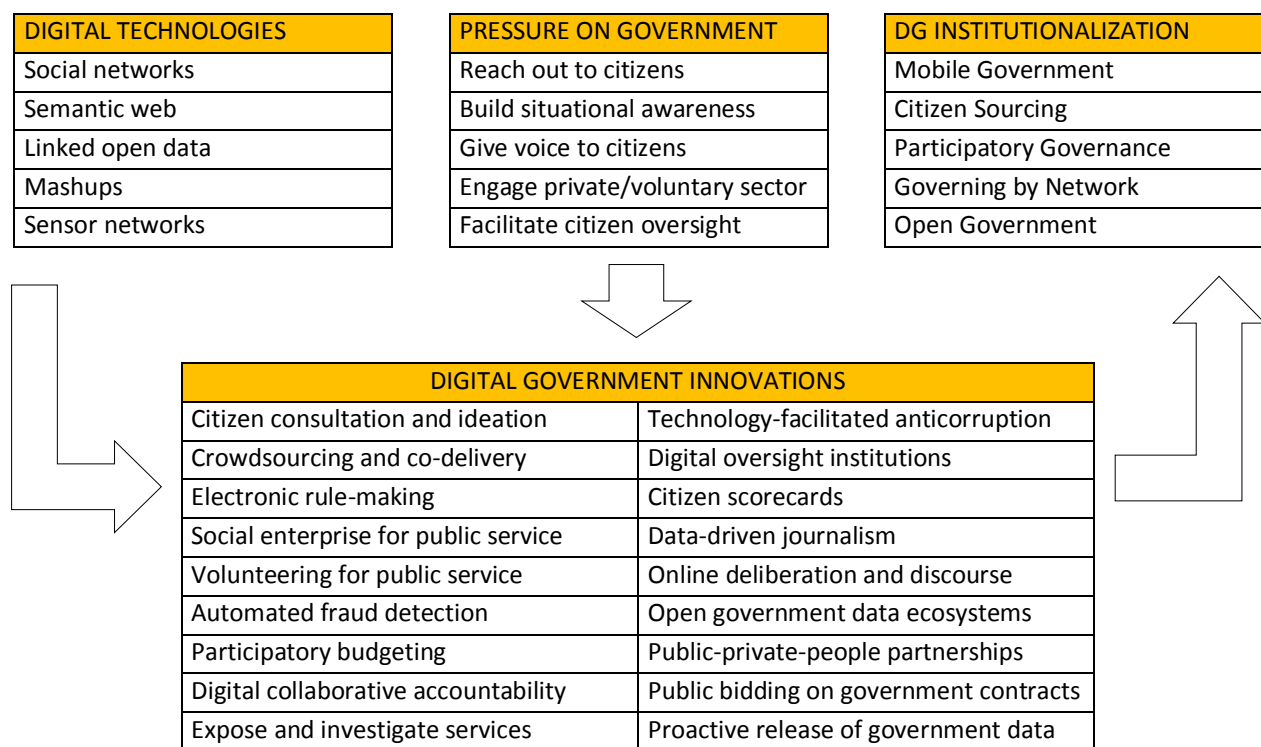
| DIGITAL TECHNOLOGIES |
|---|
| Social networks |
| Semantic web |
| Linked open data |
| Mashups |
| Sensor networks |

| PRESSURE ON GOVERNMENT |
|---|
| Reach out to citizens |
| Build situational awareness |
| Give voice to citizens |
| Engage private/voluntary sector |
| Facilitate citizen oversight |

| DG INSTITUTIONALIZATION |
|---|
| Mobile Government |
| Citizen Sourcing |
| Participatory Governance |
| Governing by Network |
| Open Government |

| DIGITAL GOVERNMENT INNOVATIONS | |
|---|---|
| Citizen consultation and ideation | Technology-facilitated anticorruption |
| Crowdsourcing and co-delivery | Digital oversight institutions |
| Electronic rule-making | Citizen scorecards |
| Social enterprise for public service | Data-driven journalism |
| Volunteering for public service | Online deliberation and discourse |
| Automated fraud detection | Open government data ecosystems |
| Participatory budgeting | Public-private-people partnerships |
| Digital collaborative accountability | Public bidding on government contracts |
| Expose and investigate services | Proactive release of government data |